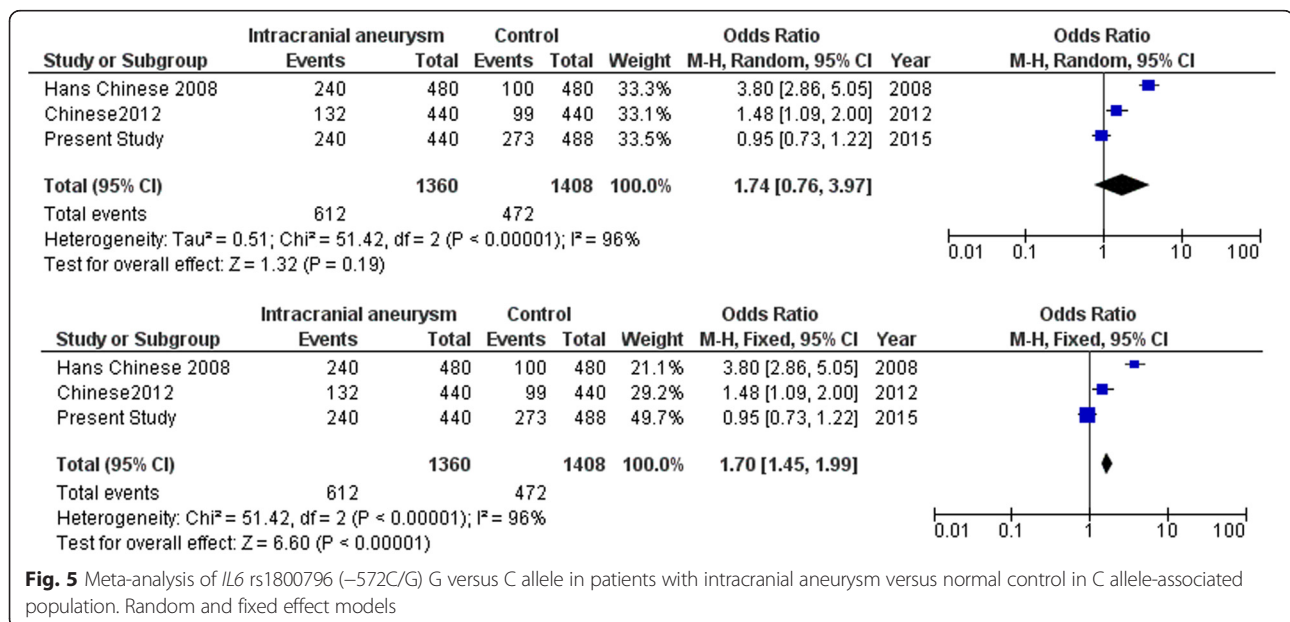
| Study or Subgroup | Intracranial aneurysm Events | Total | Control Events | Total | Weight | Odds Ratio M-H, Random, 95% CI | Year | Odds Ratio M-H, Random, 95% CI |
|---|---|---|---|---|---|---|---|---|
| Hans Chinese 2008 | 240 | 480 | 100 | 480 | 33.3% | 3.80 [2.86, 5.05] | 2008 | |
| Chinese2012 | 132 | 440 | 99 | 440 | 33.1% | 1.48 [1.09, 2.00] | 2012 | |
| Present Study | 240 | 440 | 273 | 488 | 33.5% | 0.95 [0.73, 1.22] | 2015 | |
| **Total (95% CI)** | | **1360** | | **1408** | **100.0%** | **1.74 [0.76, 3.97]** | | |
| Total events | 612 | | 472 | | | | | |

Heterogeneity: Tau² = 0.51; Chi² = 51.42, df = 2 (P < 0.00001); I² = 96%
Test for overall effect: Z = 1.32 (P = 0.19)

0.01 0.1 1 10 100

| Study or Subgroup | Intracranial aneurysm Events | Total | Control Events | Total | Weight | Odds Ratio M-H, Fixed, 95% CI | Year | Odds Ratio M-H, Fixed, 95% CI |
|---|---|---|---|---|---|---|---|---|
| Hans Chinese 2008 | 240 | 480 | 100 | 480 | 21.1% | 3.80 [2.86, 5.05] | 2008 | |
| Chinese2012 | 132 | 440 | 99 | 440 | 29.2% | 1.48 [1.09, 2.00] | 2012 | |
| Present Study | 240 | 440 | 273 | 488 | 49.7% | 0.95 [0.73, 1.22] | 2015 | |
| **Total (95% CI)** | | **1360** | | **1408** | **100.0%** | **1.70 [1.45, 1.99]** | | |
| Total events | 612 | | 472 | | | | | |

Heterogeneity: Chi² = 51.42, df = 2 (P < 0.00001); I² = 96%
Test for overall effect: Z = 6.60 (P < 0.00001)

0.01 0.1 1 10 100

**Fig. 5** Meta-analysis of *IL6* rs1800796 (−572C/G) G versus C allele in patients with intracranial aneurysm versus normal control in C allele-associated population. Random and fixed effect models